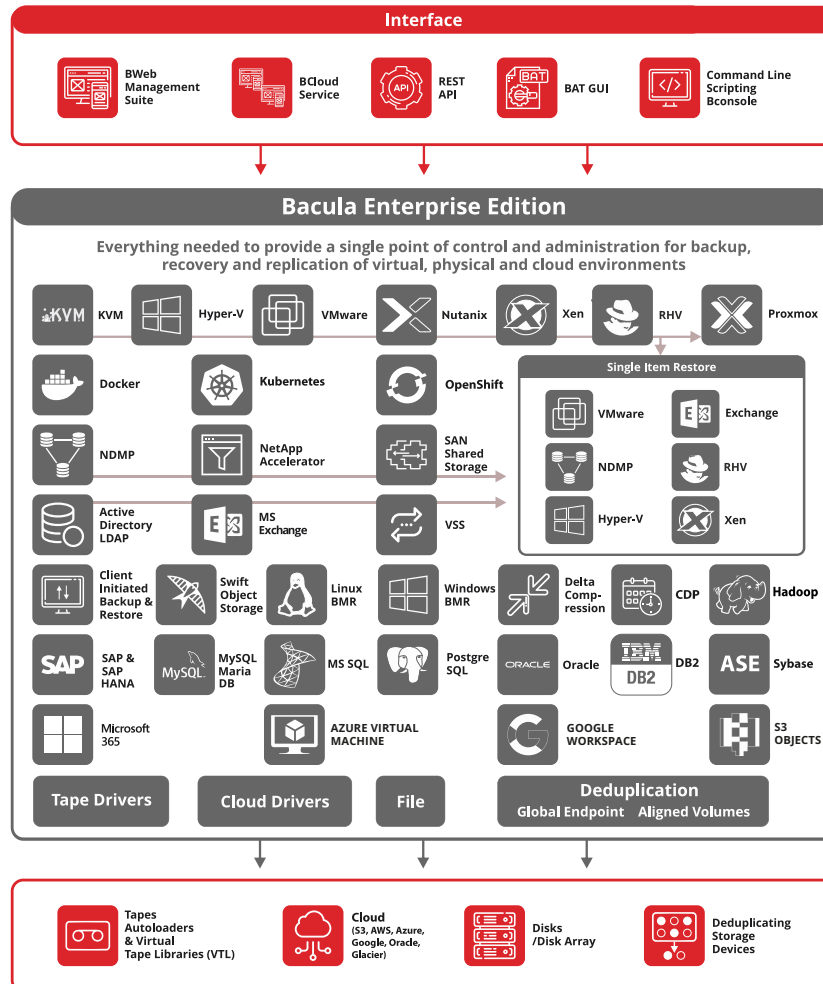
Interface

BWeb Management Suite

BCloud Service

API

REST API

BAT

BAT GUI

Command Line Scripting Bconsole

Bacula Enterprise Edition

Everything needed to provide a single point of control and administration for backup, recovery and replication of virtual, physical and cloud environments

KVM

KVM

Hyper-V

VMware

Nutanix

Xen

RHV

Proxmox

Docker

Kubernetes

OpenShift

Single Item Restore

VMware

Exchange

NDMP

RHV

Hyper-V

Xen

NDMP

NetApp Accelerator

SAN Shared Storage

Active Directory LDAP

MS Exchange

VSS

Client Initiated Backup & Restore

Swift Object Storage

Linux BMR

Windows BMR

Delta Compression

CDP

Hadoop

SAP

SAP & SAP HANA

MySQL

MySQL Maria DB

MS SQL

Postgre SQL

ORACLE

Oracle

IBM DB2

DB2

ASE

Sybase

Microsoft 365

AZURE VIRTUAL MACHINE

GOOGLE WORKSPACE

S3 OBJECTS

Tape Drivers

Cloud Drivers

File

Deduplication

Global Endpoint Aligned Volumes

Tapes Autoloaders & Virtual Tape Libraries (VTL)

Cloud (S3, AWS, Azure, Google, Oracle, Glacier)

Disks /Disk Array

Deduplicating Storage Devices